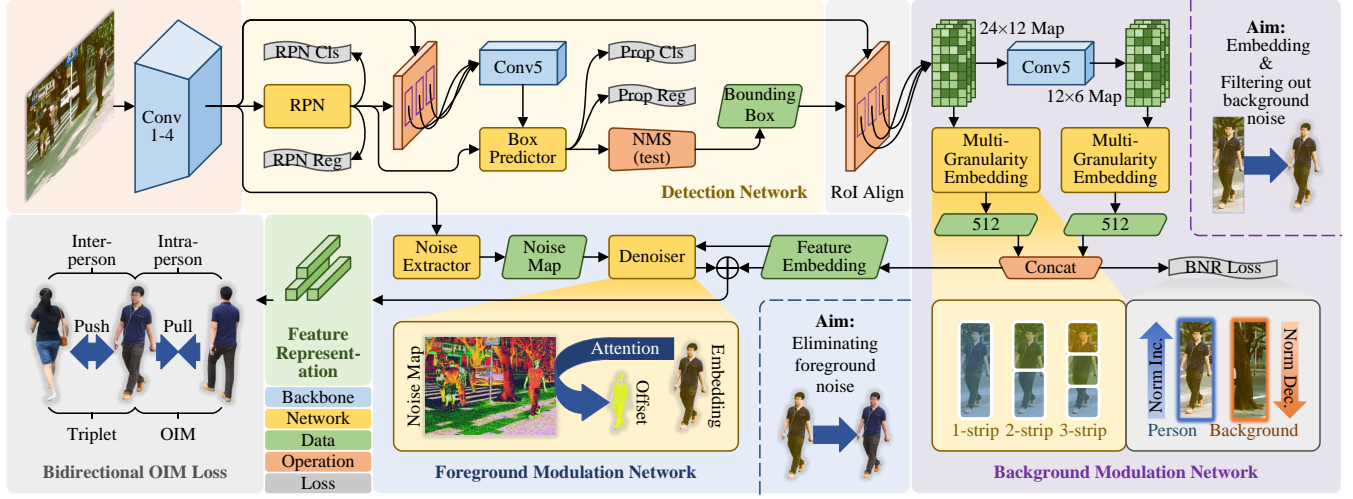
Conv 1-4

RPN Cls

RPN

RPN Reg

Conv5

Box Predictor

Prop Cls

Prop Reg

NMS (test)

Bounding Box

Detection Network

RoI Align

24×12 Map

Conv5

12×6 Map

Multi-Granularity Embedding

Multi-Granularity Embedding

512

512

Concat

BNR Loss

Aim: Embedding & Filtering out background noise

Inter-person

Intra-person

Push

Pull

Triplet

OIM

Bidirectional OIM Loss

Feature Representation

Backbone

Network

Data

Operation

Loss

Noise Extractor

Noise Map

Denoiser

Feature Embedding

Noise Map

Attention

Offset

Embedding

Foreground Modulation Network

Aim: Eliminating foreground noise

1-strip

2-strip

3-strip

Norm Inc.

Norm Dec.

Person

Background

Background Modulation Network